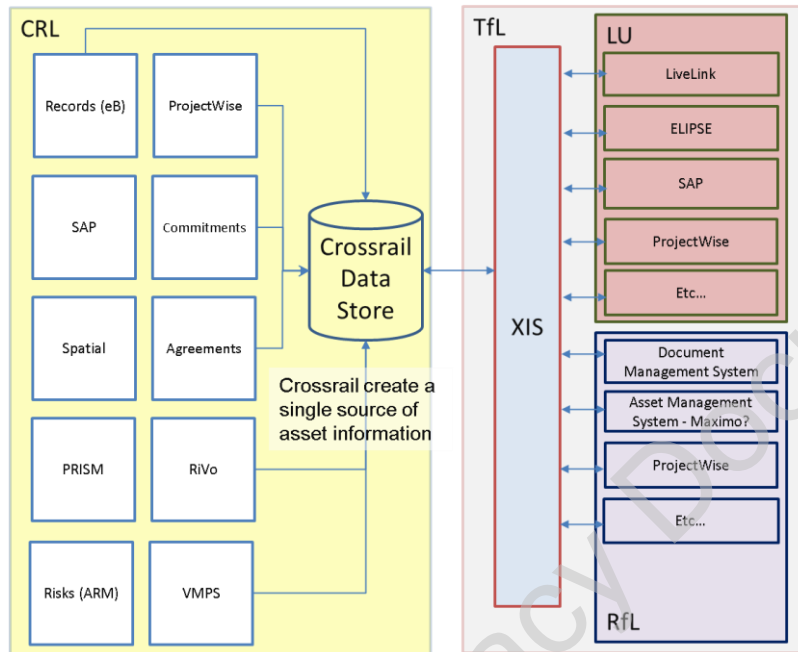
CRL

Records (eB)

ProjectWise

SAP

Commitments

Spatial

Agreements

PRISM

RiVo

Risks (ARM)

VMPS

Crossrail Data Store

Crossrail create a single source of asset information

TfL

XIS

LU

LiveLink

ELIPSE

SAP

ProjectWise

Etc...

Document Management System

Asset Management System - Maximo?

ProjectWise

Etc...

RfL

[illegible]cy Do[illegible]